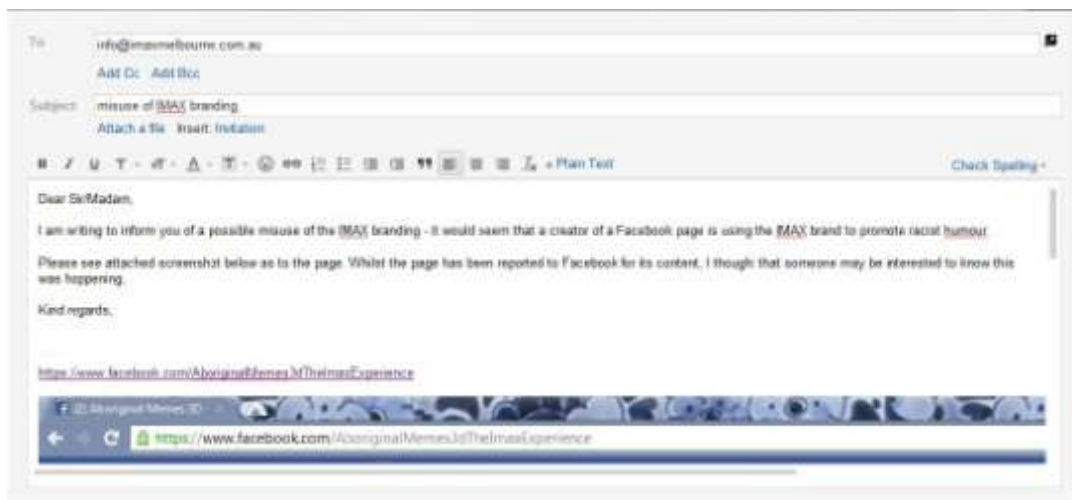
To info@imaxmelbourne.com.au

Add Cc Add Bcc

Subject misuse of IMAX branding

Attach a file Insert: Invitation

« Plain Text

Check Spelling

Dear Sir/Madam,

I am writing to inform you of a possible misuse of the IMAX branding - it would seem that a creator of a Facebook page is using the IMAX brand to promote racist humour.

Please see attached screenshot below as to the page. Whilst the page has been reported to Facebook for its content, I though that someone may be interested to know this was happening.

Kind regards,

https://www.facebook.com/AboriginalMemes3dTheImaxExperience

(2) Aboriginal Memes 3D

https://www.facebook.com/AboriginalMemes3dTheImaxExperience